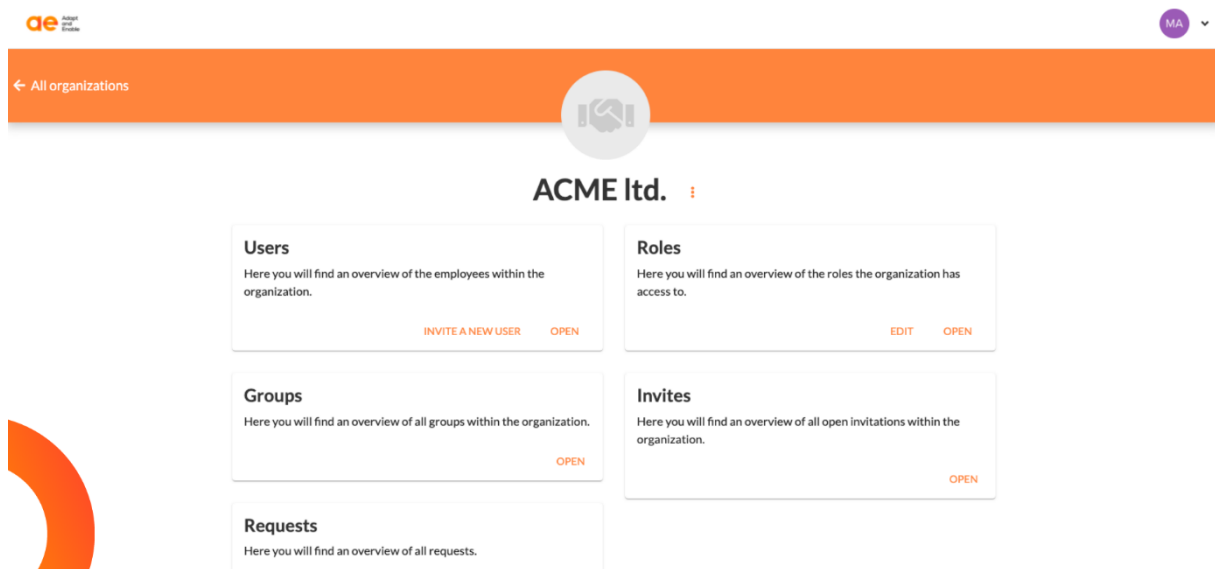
ae Adapt and Enable

MA

← All organizations

ACME ltd.

Users
Here you will find an overview of the employees within the organization.
INVITE A NEW USER OPEN

Roles
Here you will find an overview of the roles the organization has access to.
EDIT OPEN

Groups
Here you will find an overview of all groups within the organization.
OPEN

Invites
Here you will find an overview of all open invitations within the organization.
OPEN

Requests
Here you will find an overview of all requests.